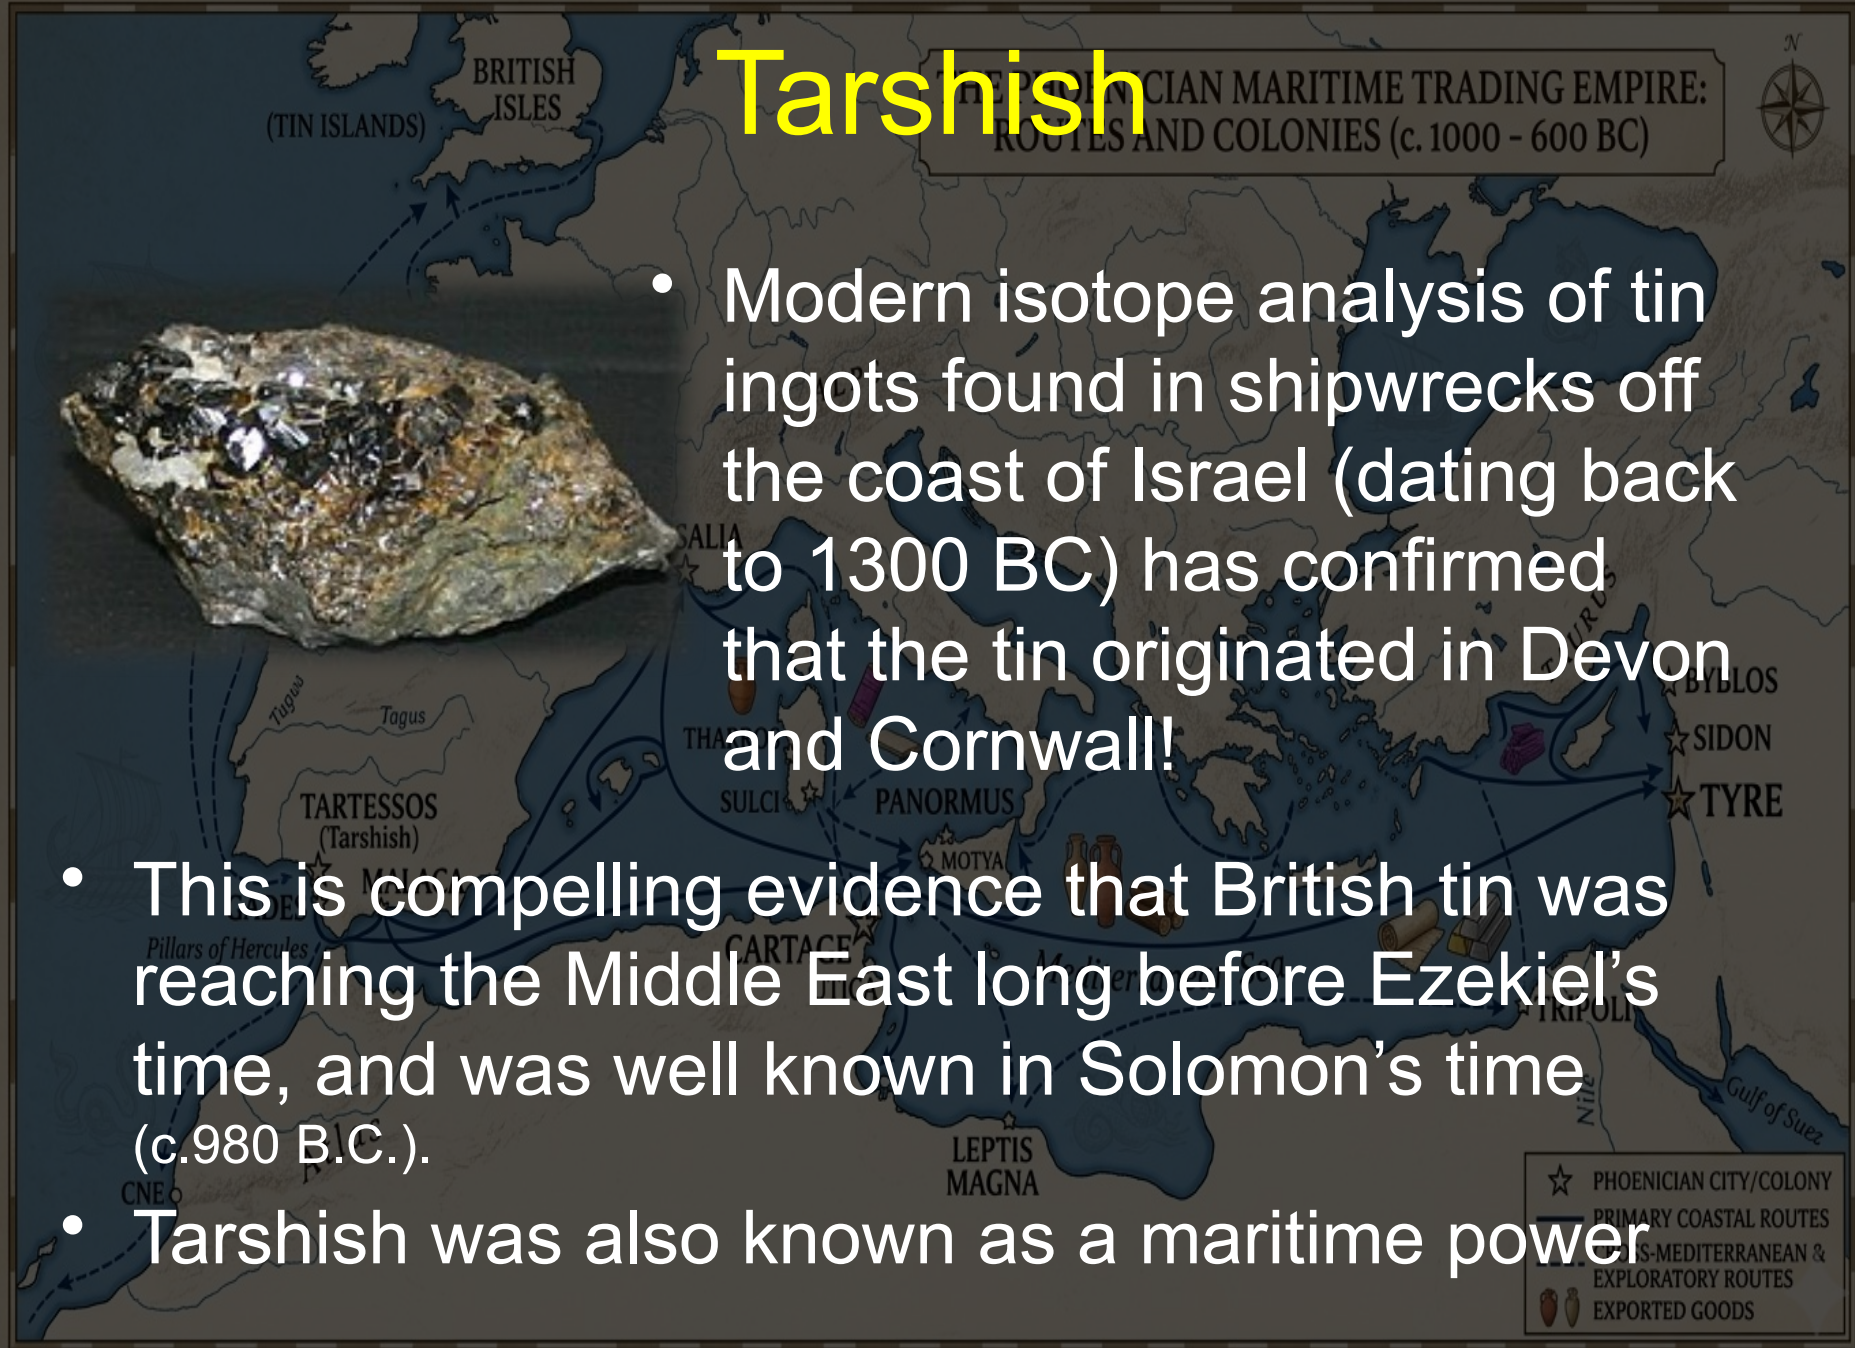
Tarshish

BRITISH ISLES
(TIN ISLANDS)
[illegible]CIAN MARITIME TRADING EMPIRE: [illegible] AND COLONIES (c. 1000 - 600 BC)
N

• Modern isotope analysis of tin ingots found in shipwrecks off the coast of Israel (dating back to 1300 BC) has confirmed that the tin originated in Devon and Cornwall!

Tagus
Tagus
TARTESSOS (Tarshish)
SULCI
PANORMUS
MOTYA
BYBLOS
SIDON
TYRE
Pillars of Hercules
CARTAGE
TRIPOLI
Gulf of Suez
Nile
LEPTIS MAGNA

• This is compelling evidence that British tin was reaching the Middle East long before Ezekiel's time, and was well known in Solomon's time (c.980 B.C.).
• Tarshish was also known as a maritime power

PHOENICIAN CITY/COLONY
PRIMARY COASTAL ROUTES
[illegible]S-MEDITERRANEAN & EXPLORATORY ROUTES
EXPORTED GOODS